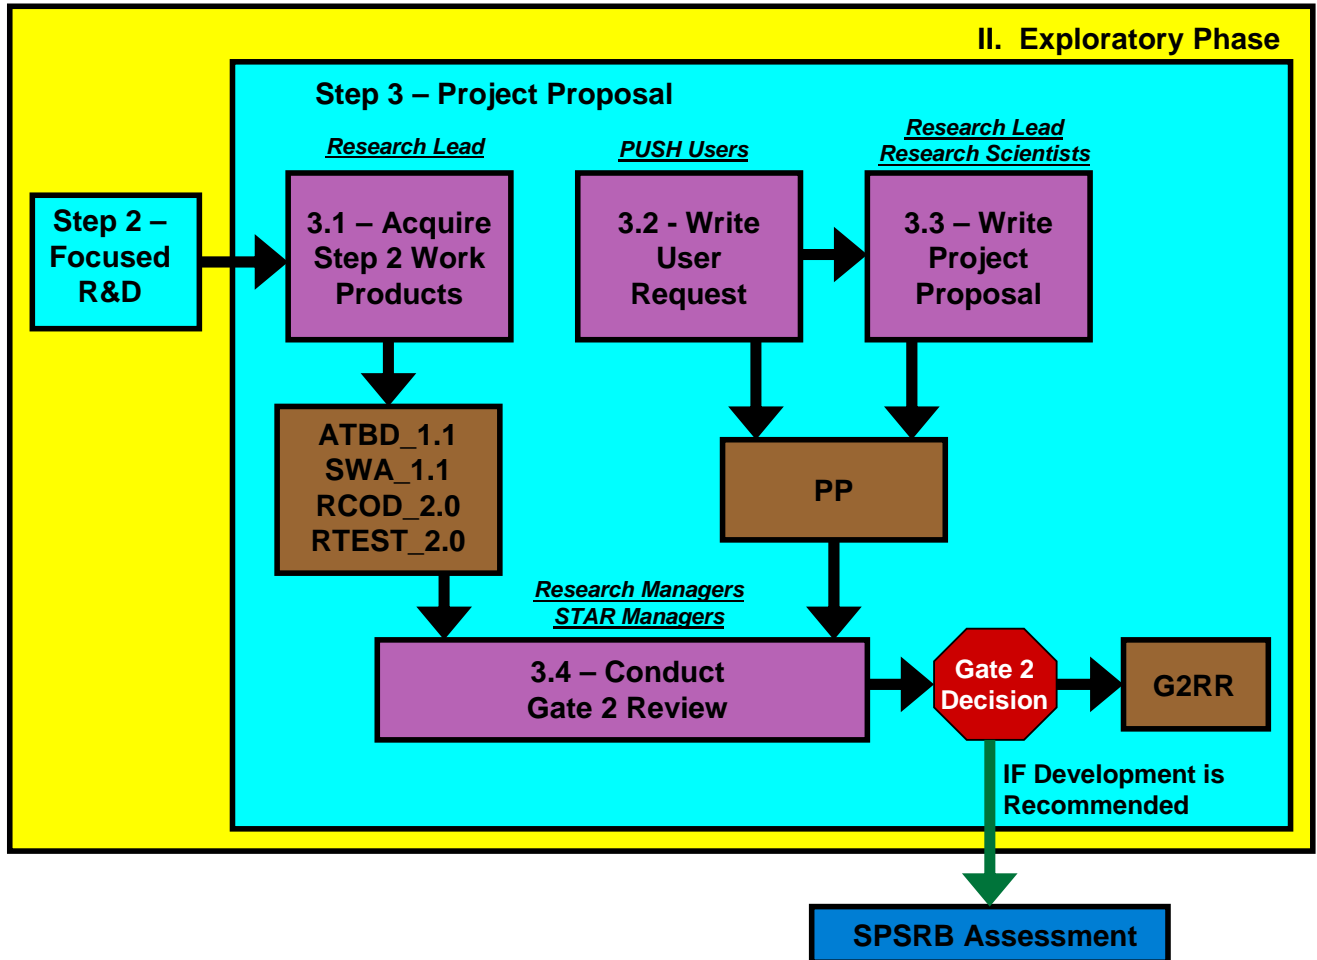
II. Exploratory Phase

Step 3 – Project Proposal

Step 2 – Focused R&D

Research Lead

3.1 – Acquire Step 2 Work Products

PUSH Users

3.2 - Write User Request

Research Lead
Research Scientists

3.3 – Write Project Proposal

ATBD_1.1
SWA_1.1
RCOD_2.0
RTEST_2.0

PP

Research Managers
STAR Managers

3.4 – Conduct Gate 2 Review

Gate 2 Decision

G2RR

IF Development is Recommended

SPSRB Assessment